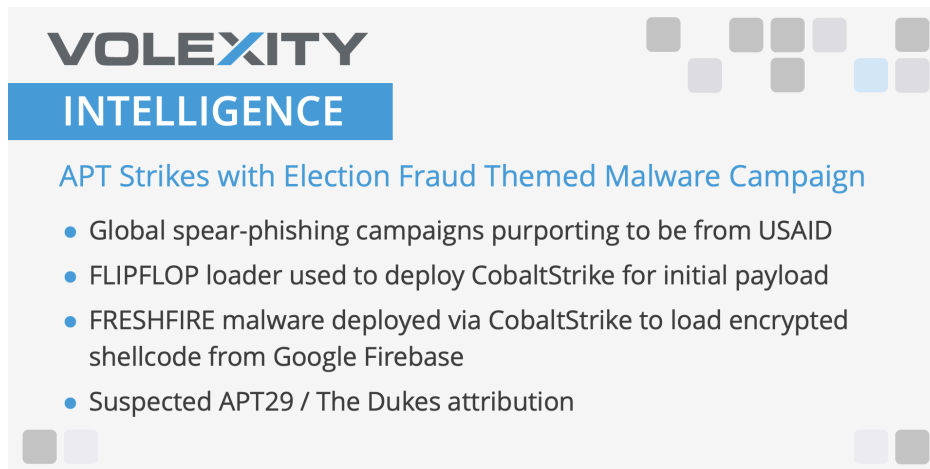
VOLEXITY

INTELLIGENCE

APT Strikes with Election Fraud Themed Malware Campaign

- Global spear-phishing campaigns purporting to be from USAID
- FLIPFLOP loader used to deploy CobaltStrike for initial payload
- FRESHFIRE malware deployed via CobaltStrike to load encrypted shellcode from Google Firebase
- Suspected APT29 / The Dukes attribution